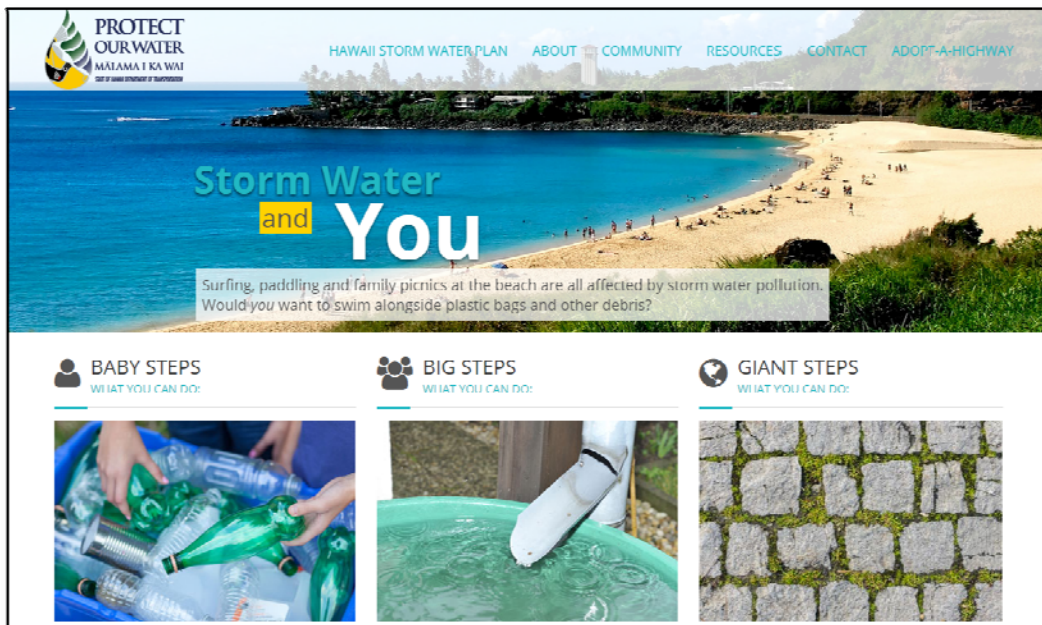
PROTECT OUR WATER
MĀLAMA I KA WAI
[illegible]

HAWAII STORM WATER PLAN ABOUT COMMUNITY RESOURCES CONTACT ADOPT-A-HIGHWAY

Storm Water and You

Surfing, paddling and family picnics at the beach are all affected by storm water pollution. Would you want to swim alongside plastic bags and other debris?

BABY STEPS
WHAT YOU CAN DO:

BIG STEPS
WHAT YOU CAN DO:

GIANT STEPS
WHAT YOU CAN DO: